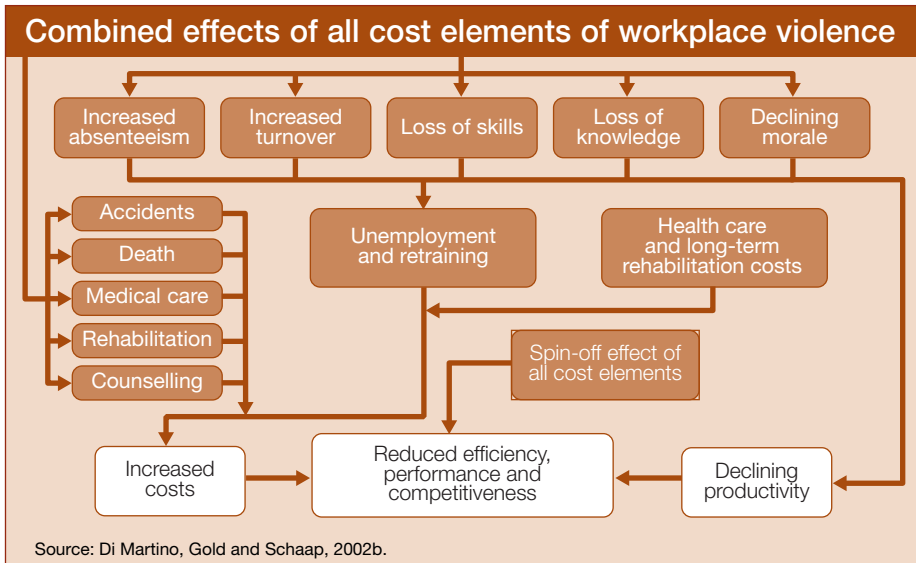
Combined effects of all cost elements of workplace violence

Increased absenteeism

Increased turnover

Loss of skills

Loss of knowledge

Declining morale

Accidents

Death

Medical care

Rehabilitation

Counselling

Unemployment and retraining

Health care and long-term rehabilitation costs

Spin-off effect of all cost elements

Increased costs

Reduced efficiency, performance and competitiveness

Declining productivity

Source: Di Martino, Gold and Schaap, 2002b.